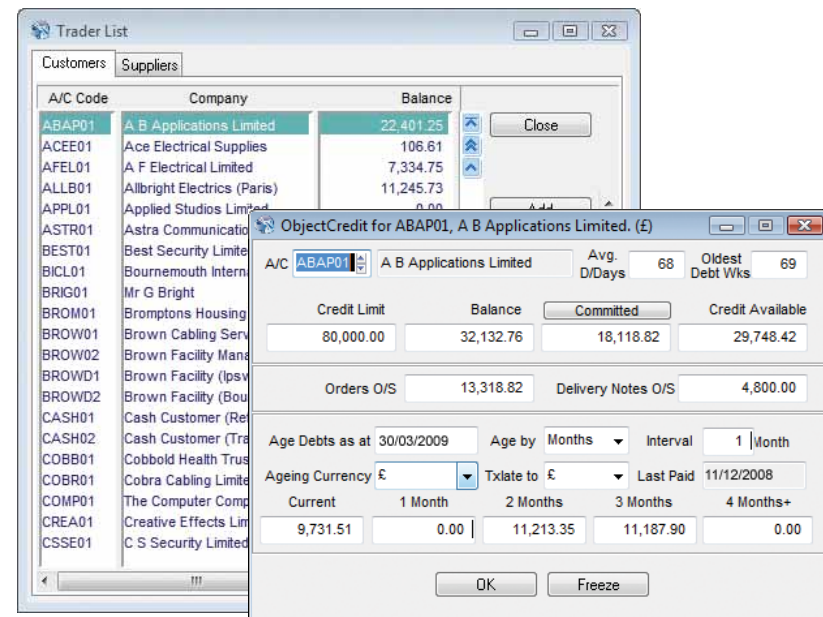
Trader List

Customers | Suppliers

| A/C Code | Company | Balance |
|---|---|---|
| ABAP01 | A B Applications Limited | 22,401.25 |
| ACEE01 | Ace Electrical Supplies | 106.61 |
| AFEL01 | A F Electrical Limited | 7,334.75 |
| ALLB01 | Allbright Electrics (Paris) | 11,245.73 |
| APPL01 | Applied Studios Limited | 0.00 |
| ASTR01 | Astra Communicatio | |
| BEST01 | Best Security Limite | |
| BICL01 | Bournemouth Intern | |
| BRIG01 | Mr G Bright | |
| BROM01 | Bromptons Housing | |
| BROW01 | Brown Cabling Serv | |
| BROW02 | Brown Facility Mana | |
| BROWD1 | Brown Facility (Ipsw | |
| BROWD2 | Brown Facility (Bou | |
| CASH01 | Cash Customer (Re | |
| CASH02 | Cash Customer (Tra | |
| COBB01 | Cobbold Health Trus | |
| COBR01 | Cobra Cabling Limite | |
| COMP01 | The Computer Comp | |
| CREA01 | Creative Effects Lim | |
| CSSE01 | C S Security Limited | |

Close

Add

ObjectCredit for ABAP01, A B Applications Limited. (£)

A/C ABAP01 A B Applications Limited Avg. D/Days 68 Oldest Debt Wks 69

| Credit Limit | Balance | Committed | Credit Available |
|---|---|---|---|
| 80,000.00 | 32,132.76 | 18,118.82 | 29,748.42 |

Orders O/S 13,318.82 Delivery Notes O/S 4,800.00

Age Debts as at 30/03/2009 Age by Months Interval 1 Month

Ageing Currency £ Txlate to £ Last Paid 11/12/2008

| Current | 1 Month | 2 Months | 3 Months | 4 Months+ |
|---|---|---|---|---|
| 9,731.51 | 0.00 | 11,213.35 | 11,187.90 | 0.00 |

OK Freeze